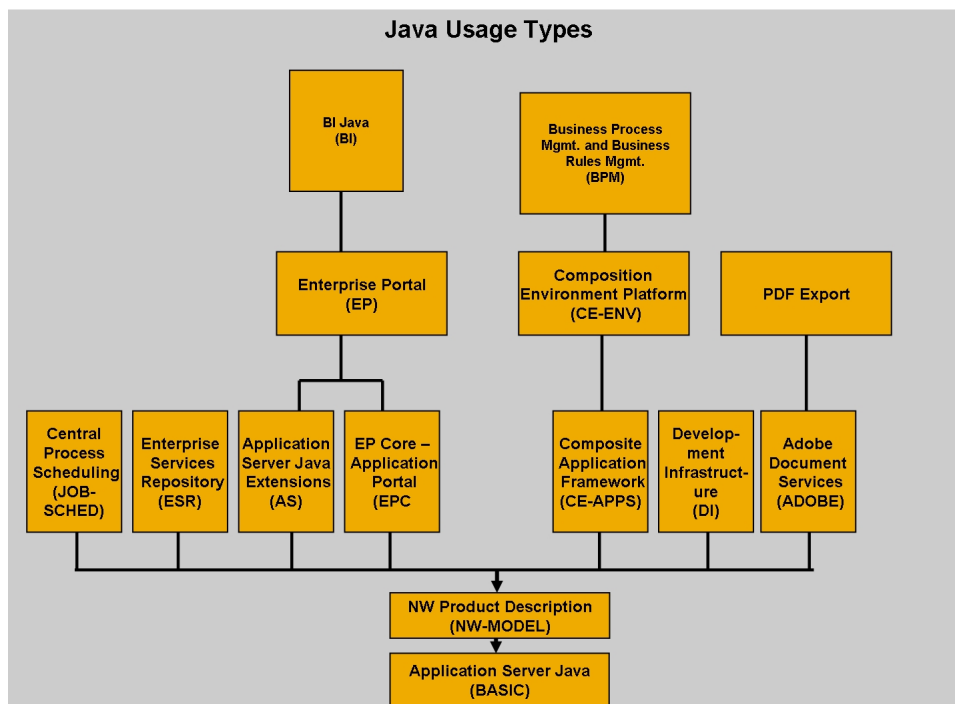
Java Usage Types

BI Java
(BI)

Business Process Mgmt. and Business Rules Mgmt.
(BPM)

Enterprise Portal
(EP)

Composition Environment Platform
(CE-ENV)

PDF Export

Central Process Scheduling
(JOB-SCHED)

Enterprise Services Repository
(ESR)

Application Server Java Extensions
(AS)

EP Core – Application Portal
(EPC

Composite Application Framework
(CE-APPS)

Develop-ment Infrastruct-ure
(DI)

Adobe Document Services
(ADOBE)

NW Product Description
(NW-MODEL)

Application Server Java
(BASIC)